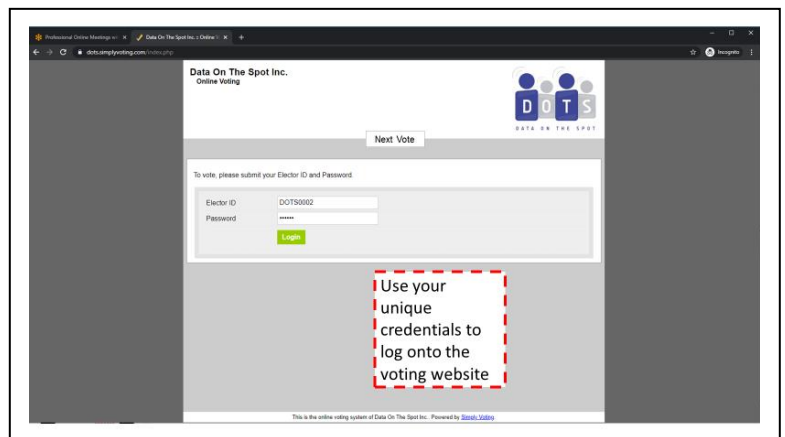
Professional Online Meetings an ×
Data On The Spot Inc. | Online V ×
+
dots.simplyvoting.com/index.php
Incognito

Data On The Spot Inc.
Online Voting

D O T S
DATA ON THE SPOT

Next Vote

To vote, please submit your Elector ID and Password.

Elector ID DOTS0002
Password ••••••
Login

Use your unique credentials to log onto the voting website

This is the online voting system of Data On The Spot Inc.. Powered by Simply Voting.